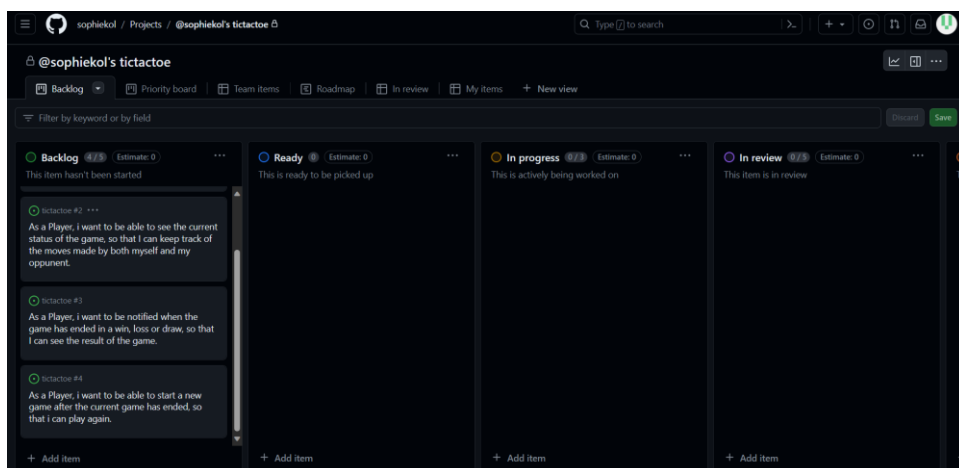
sophiekol / Projects / @sophiekol's tictactoe

Type / to search

@sophiekol's tictactoe

Backlog | Priority board | Team items | Roadmap | In review | My items | + New view

Filter by keyword or by field

Discard | Save

Backlog 4/5 Estimate: 0 ···
This item hasn't been started

tictactoe #2 ···
As a Player, i want to be able to see the current status of the game, so that I can keep track of the moves made by both myself and my oppunent.

tictactoe #3
As a Player, i want to be notified when the game has ended in a win, loss or draw, so that I can see the result of the game.

tictactoe #4
As a Player, i want to be able to start a new game after the current game has ended, so that i can play again.

+ Add item

Ready 0 Estimate: 0 ···
This is ready to be picked up

+ Add item

In progress 0/3 Estimate: 0 ···
This is actively being worked on

+ Add item

In review 0/5 Estimate: 0 ···
This item is in review

+ Add item